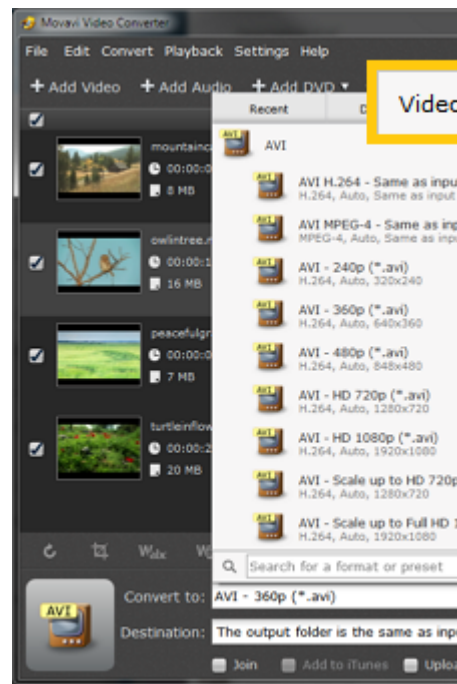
Movavi Video Converter

File Edit Convert Playback Settings Help

+ Add Video + Add Audio + Add DVD ▾

Recent D

Video

AVI

AVI H.264 - Same as inpu
H.264, Auto, Same as input

AVI MPEG-4 - Same as inp
MPEG-4, Auto, Same as inpu

AVI - 240p (*.avi)
H.264, Auto, 320x240

AVI - 360p (*.avi)
H.264, Auto, 640x360

AVI - 480p (*.avi)
H.264, Auto, 848x480

AVI - HD 720p (*.avi)
H.264, Auto, 1280x720

AVI - HD 1080p (*.avi)
H.264, Auto, 1920x1080

AVI - Scale up to HD 720p
H.264, Auto, 1280x720

AVI - Scale up to Full HD 1
H.264, Auto, 1920x1080

mountainc
00:00:0
8 MB

owlintree.
00:00:1
16 MB

peacefulgr
00:00:0
7 MB

turtleinflow
00:00:2
20 MB

Search for a format or preset

AVI

Convert to: AVI - 360p (*.avi)

Destination: The output folder is the same as inpu

Join Add to iTunes Uploa